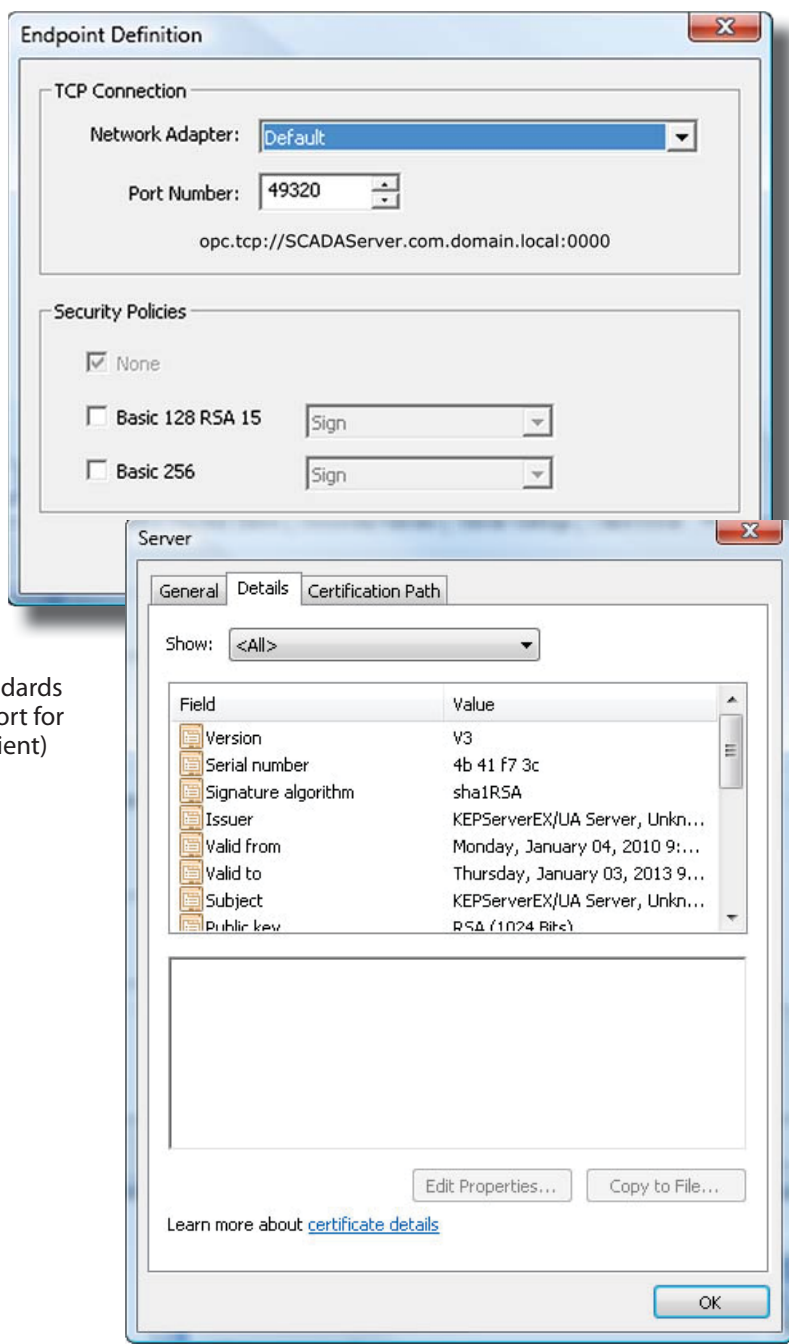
Endpoint Definition

TCP Connection

Network Adapter: Default

Port Number: 49320

opc.tcp://SCADAServer.com.domain.local:0000

Security Policies

None

Basic 128 RSA 15 Sign

Basic 256 Sign

dards
ort for
ient)

Server

General Details Certification Path

Show: <All>

| Field | Value |
|---|---|
| Version | V3 |
| Serial number | 4b 41 f7 3c |
| Signature algorithm | sha1RSA |
| Issuer | KEPServerEX/UA Server, Unkn... |
| Valid from | Monday, January 04, 2010 9:... |
| Valid to | Thursday, January 03, 2013 9... |
| Subject | KEPServerEX/UA Server, Unkn... |
| Public key | RSA (1024 Bits) |

Edit Properties... Copy to File...

Learn more about certificate details

OK